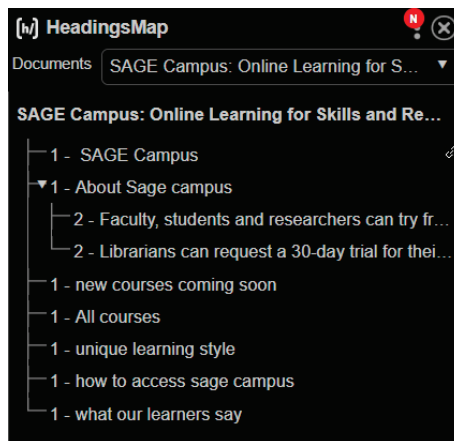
[h] HeadingsMap

N

Documents SAGE Campus: Online Learning for S...

SAGE Campus: Online Learning for Skills and Re...

1 - SAGE Campus

1 - About Sage campus

2 - Faculty, students and researchers can try fr...

2 - Librarians can request a 30-day trial for thei...

1 - new courses coming soon

1 - All courses

1 - unique learning style

1 - how to access sage campus

1 - what our learners say